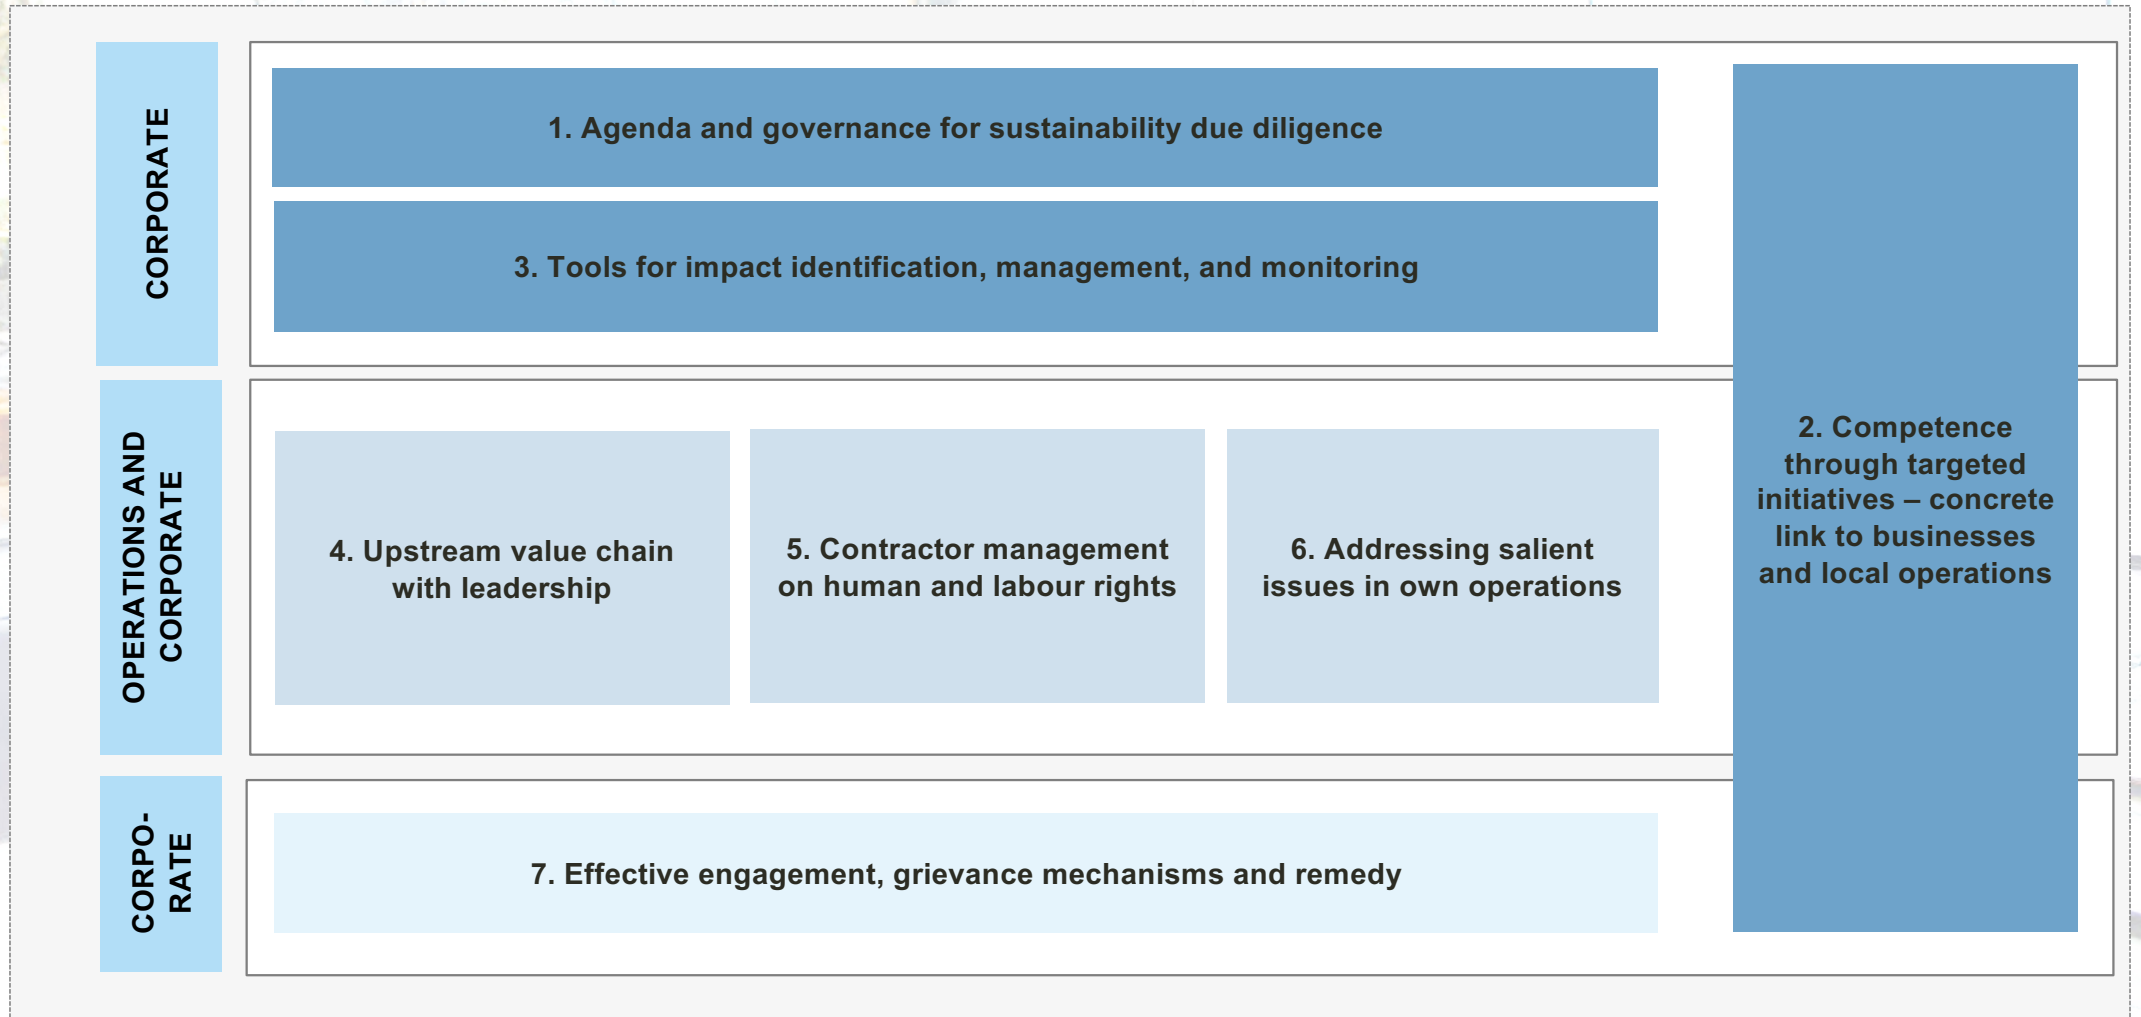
CORPORATE

1. Agenda and governance for sustainability due diligence

3. Tools for impact identification, management, and monitoring

OPERATIONS AND CORPORATE

4. Upstream value chain with leadership

5. Contractor management on human and labour rights

6. Addressing salient issues in own operations

2. Competence through targeted initiatives – concrete link to businesses and local operations

CORPO-RATE

7. Effective engagement, grievance mechanisms and remedy